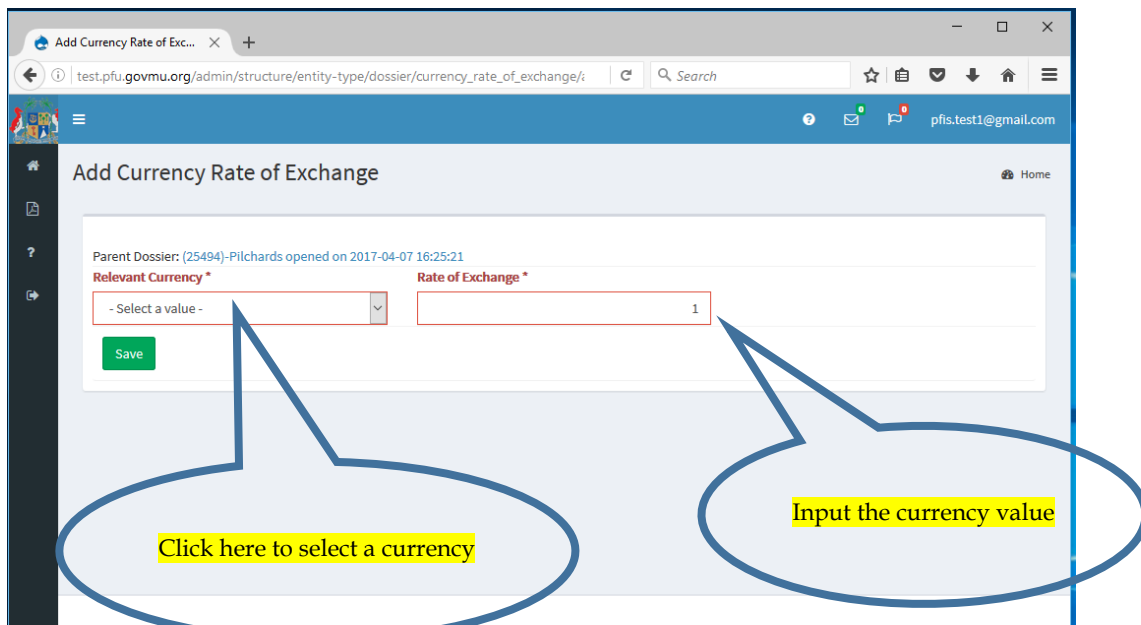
Add Currency Rate of Exc...

test.pfu.govmu.org/admin/structure/entity-type/dossier/currency_rate_of_exchange/a

Search

0 0 pfis.test1@gmail.com

Add Currency Rate of Exchange

Home

Parent Dossier: (25494)-Pilchards opened on 2017-04-07 16:25:21

Relevant Currency *

- Select a value -

Rate of Exchange *

1

Save

Click here to select a currency

Input the currency value